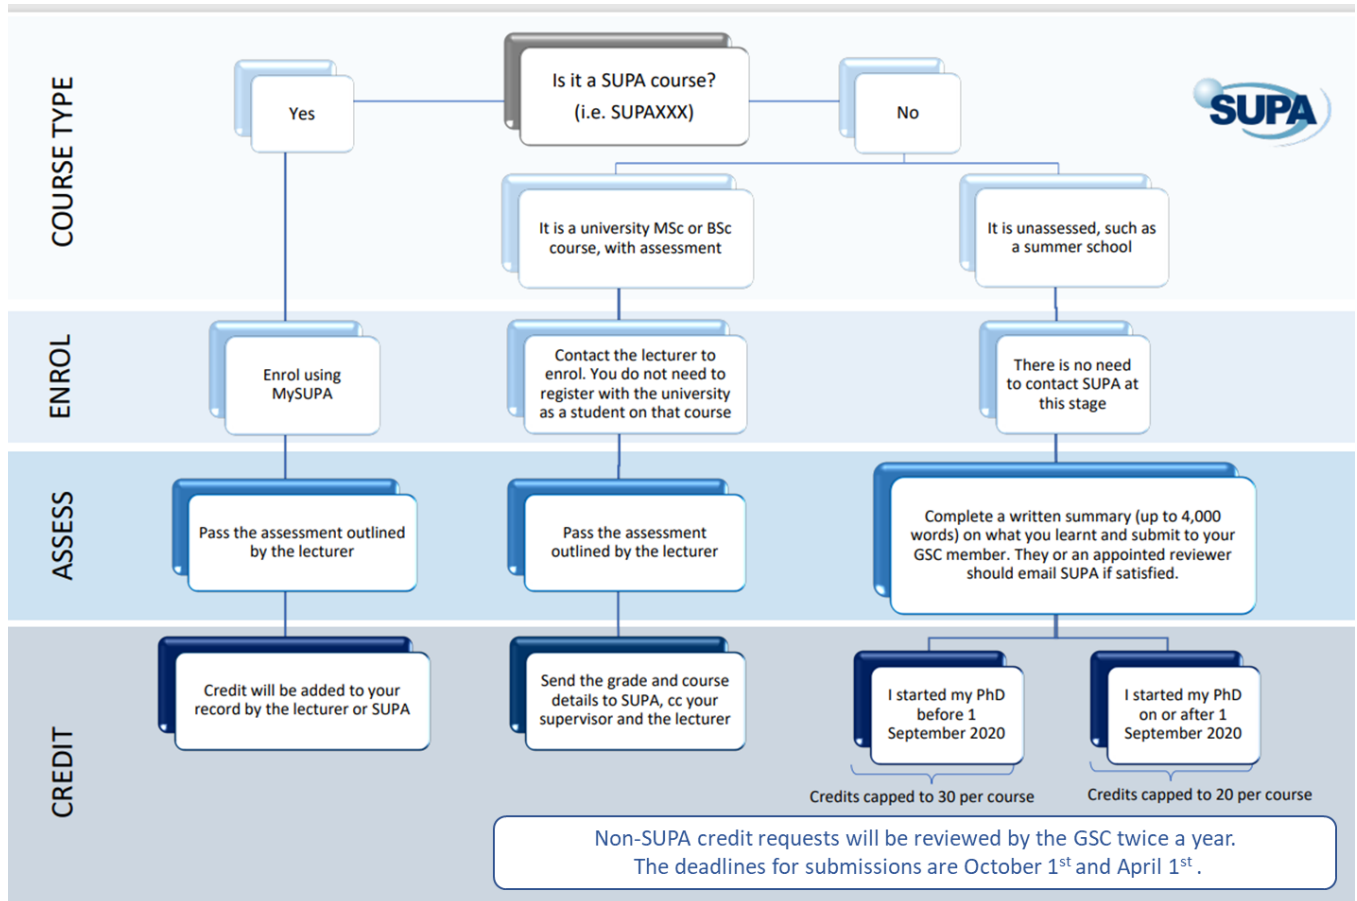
COURSE TYPE

Is it a SUPA course? (i.e. SUPAXXX)

Yes

No

SUPA

It is a university MSc or BSc course, with assessment

It is unassessed, such as a summer school

ENROL

Enrol using MySUPA

Contact the lecturer to enrol. You do not need to register with the university as a student on that course

There is no need to contact SUPA at this stage

ASSESS

Pass the assessment outlined by the lecturer

Pass the assessment outlined by the lecturer

Complete a written summary (up to 4,000 words) on what you learnt and submit to your GSC member. They or an appointed reviewer should email SUPA if satisfied.

CREDIT

Credit will be added to your record by the lecturer or SUPA

Send the grade and course details to SUPA, cc your supervisor and the lecturer

I started my PhD before 1 September 2020

I started my PhD on or after 1 September 2020

Credits capped to 30 per course

Credits capped to 20 per course

Non-SUPA credit requests will be reviewed by the GSC twice a year. The deadlines for submissions are October 1$^{st}$ and April 1$^{st}$ .